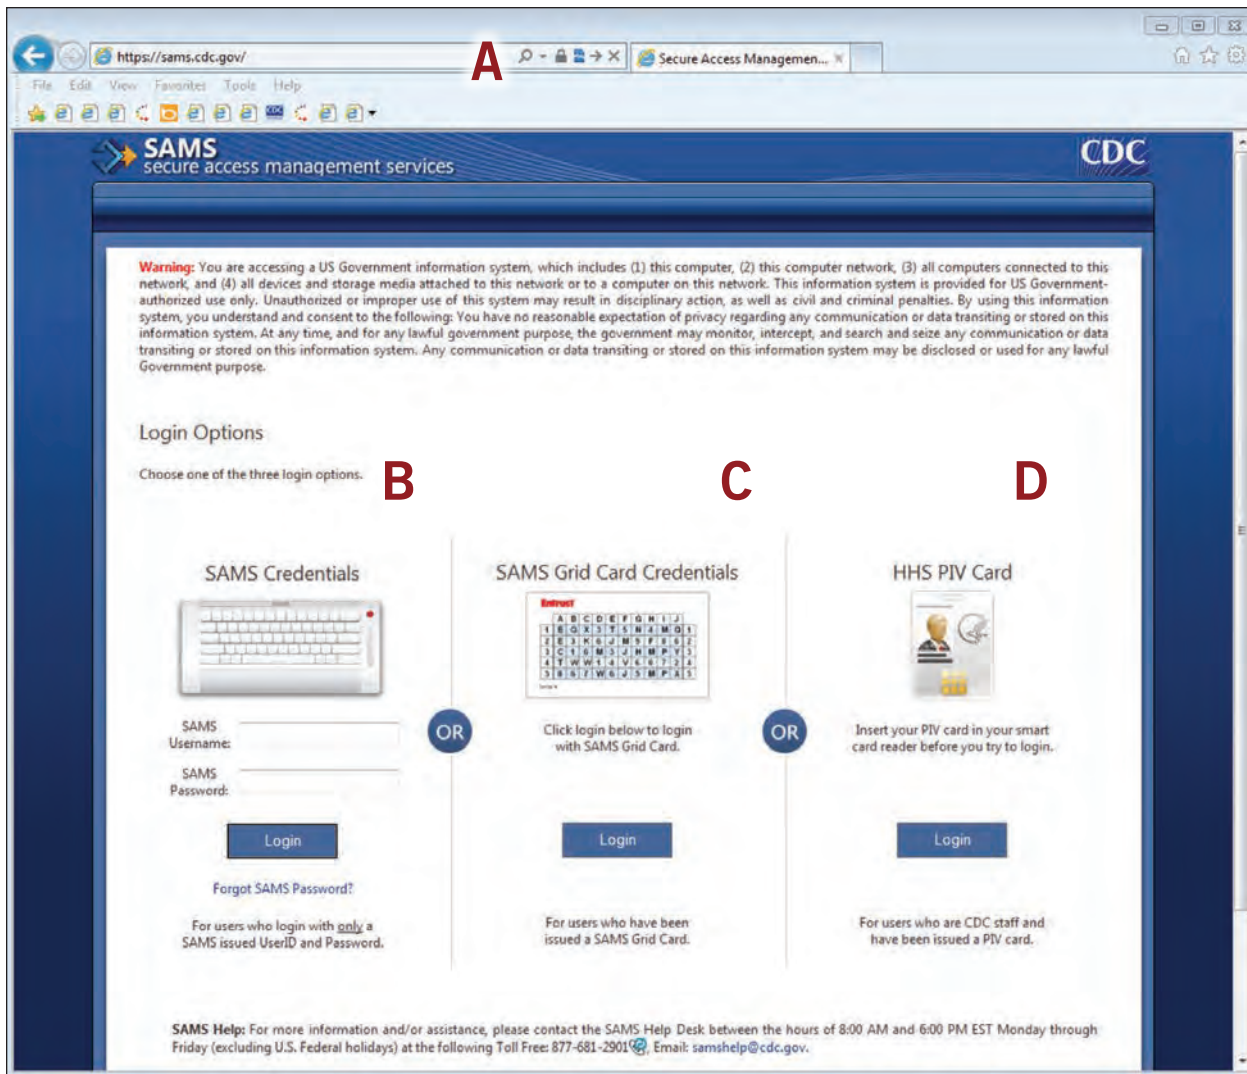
https://sams.cdc.gov/

A

Secure Access Managemen...

File Edit View Favorites Tools Help

SAMS
secure access management services

CDC

Warning: You are accessing a US Government information system, which includes (1) this computer, (2) this computer network, (3) all computers connected to this network, and (4) all devices and storage media attached to this network or to a computer on this network. This information system is provided for US Government-authorized use only. Unauthorized or improper use of this system may result in disciplinary action, as well as civil and criminal penalties. By using this information system, you understand and consent to the following: You have no reasonable expectation of privacy regarding any communication or data transiting or stored on this information system. At any time, and for any lawful government purpose, the government may monitor, intercept, and search and seize any communication or data transiting or stored on this information system. Any communication or data transiting or stored on this information system may be disclosed or used for any lawful Government purpose.

Login Options

Choose one of the three login options.

B

C

D

SAMS Credentials

SAMS Username:

SAMS Password:

Login

Forgot SAMS Password?

For users who login with only a SAMS issued UserID and Password.

OR

SAMS Grid Card Credentials

Click login below to login with SAMS Grid Card.

Login

For users who have been issued a SAMS Grid Card.

OR

HHS PIV Card

Insert your PIV card in your smart card reader before you try to login.

Login

For users who are CDC staff and have been issued a PIV card.

SAMS Help: For more information and/or assistance, please contact the SAMS Help Desk between the hours of 8:00 AM and 6:00 PM EST Monday through Friday (excluding U.S. Federal holidays) at the following Toll Free: 877-681-2901, Email: samshelp@cdc.gov.